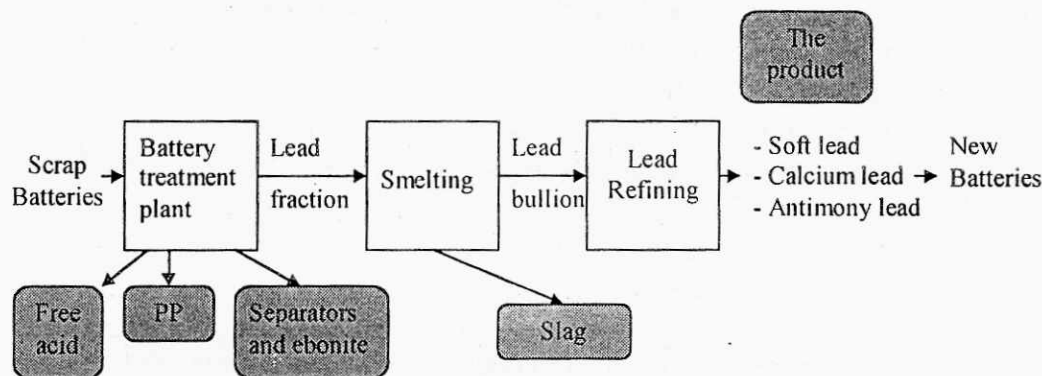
The product

Scrap Batteries

Battery treatment plant

Lead fraction

Smelting

Lead bullion

Lead Refining

- Soft lead
- Calcium lead
- Antimony lead

New Batteries

Free acid

PP

Separators and ebonite

Slag